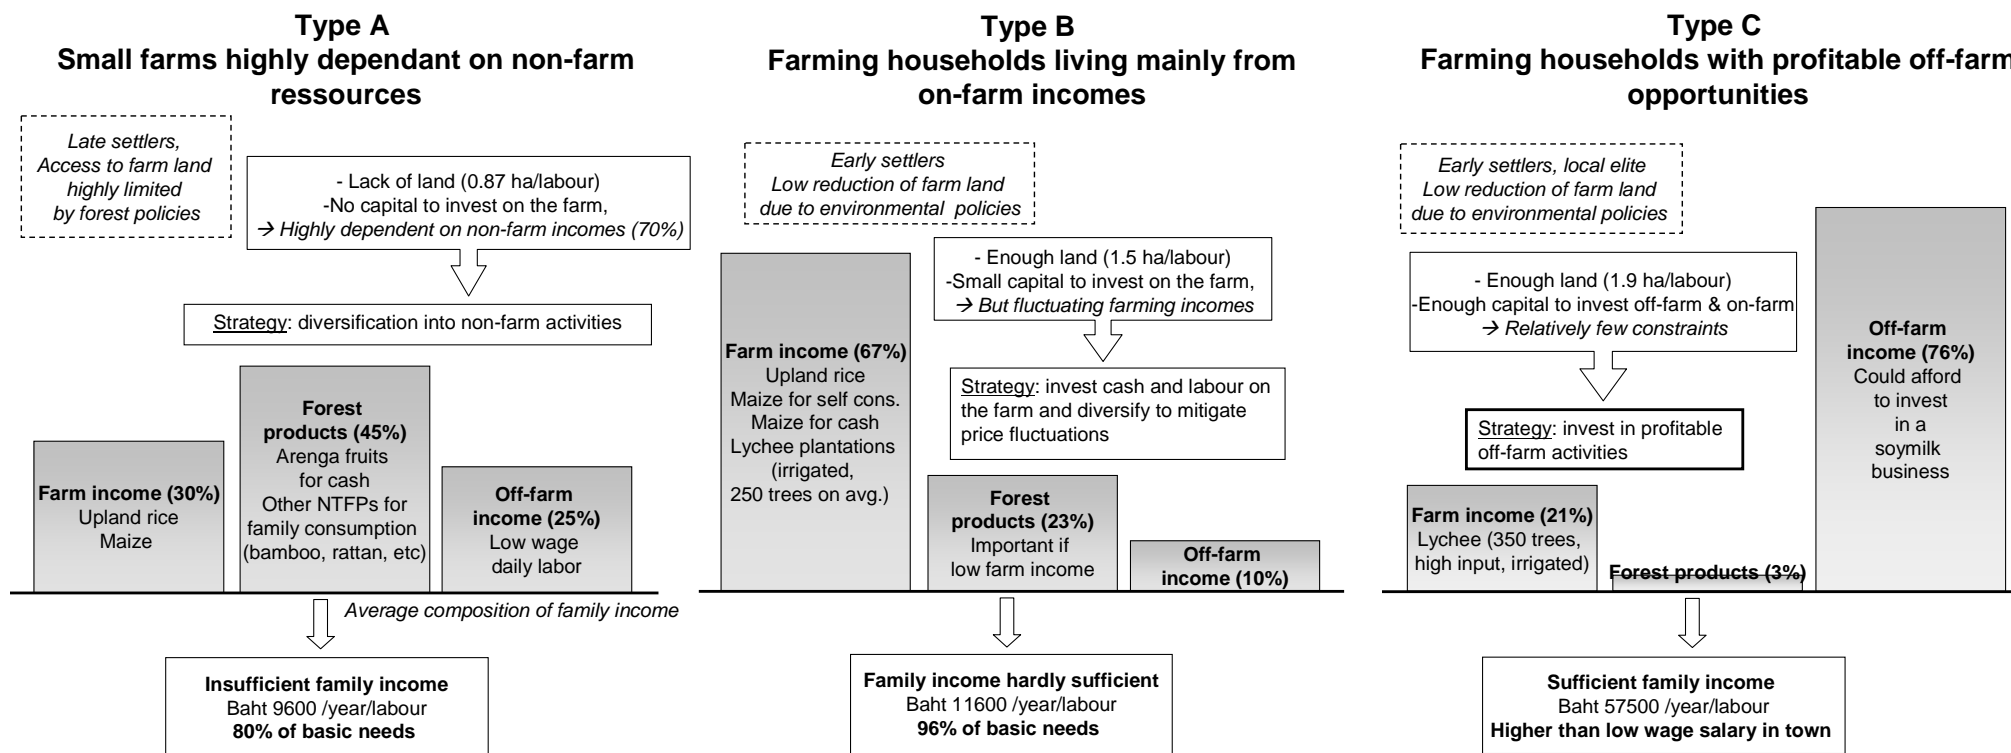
**Type A**
**Small farms highly dependant on non-farm ressources**

*Late settlers, Access to farm land highly limited by forest policies*

- Lack of land (0.87 ha/labour)
-No capital to invest on the farm,
→ *Highly dependent on non-farm incomes (70%)*

Strategy: diversification into non-farm activities

**Farm income (30%)**
Upland rice
Maize

**Forest products (45%)**
Arenga fruits for cash
Other NTFPs for family consumption (bamboo, rattan, etc)

**Off-farm income (25%)**
Low wage daily labor

*Average composition of family income*

**Insufficient family income**
Baht 9600 /year/labour
**80% of basic needs**

**Type B**
**Farming households living mainly from on-farm incomes**

*Early settlers*
*Low reduction of farm land due to environmental policies*

- Enough land (1.5 ha/labour)
-Small capital to invest on the farm,
→ *But fluctuating farming incomes*

Strategy: invest cash and labour on the farm and diversify to mitigate price fluctuations

**Farm income (67%)**
Upland rice
Maize for self cons.
Maize for cash
Lychee plantations (irrigated, 250 trees on avg.)

**Forest products (23%)**
Important if low farm income

**Off-farm income (10%)**

**Family income hardly sufficient**
Baht 11600 /year/labour
**96% of basic needs**

**Type C**
**Farming households with profitable off-farm opportunities**

*Early settlers, local elite*
*Low reduction of farm land due to environmental policies*

- Enough land (1.9 ha/labour)
-Enough capital to invest off-farm & on-farm
→ *Relatively few constraints*

Strategy: invest in profitable off-farm activities

**Off-farm income (76%)**
Could afford to invest in a soymilk business

**Farm income (21%)**
Lychee (350 trees, high input, irrigated)

**Forest products (3%)**

**Sufficient family income**
Baht 57500 /year/labour
**Higher than low wage salary in town**